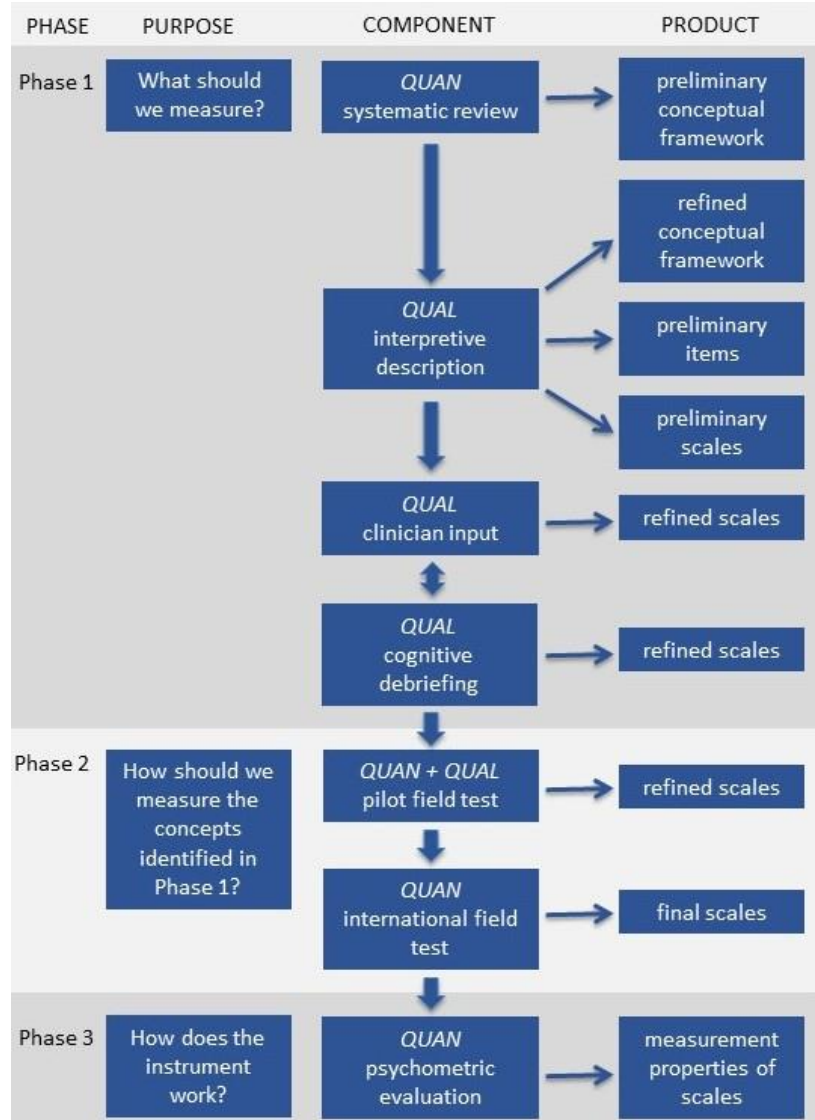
PHASE PURPOSE COMPONENT PRODUCT

Phase 1

What should we measure?

*QUAN* systematic review

preliminary conceptual framework

*QUAL* interpretive description

refined conceptual framework

preliminary items

preliminary scales

*QUAL* clinician input

refined scales

*QUAL* cognitive debriefing

refined scales

Phase 2

How should we measure the concepts identified in Phase 1?

*QUAN + QUAL* pilot field test

refined scales

*QUAN* international field test

final scales

Phase 3

How does the instrument work?

*QUAN* psychometric evaluation

measurement properties of scales